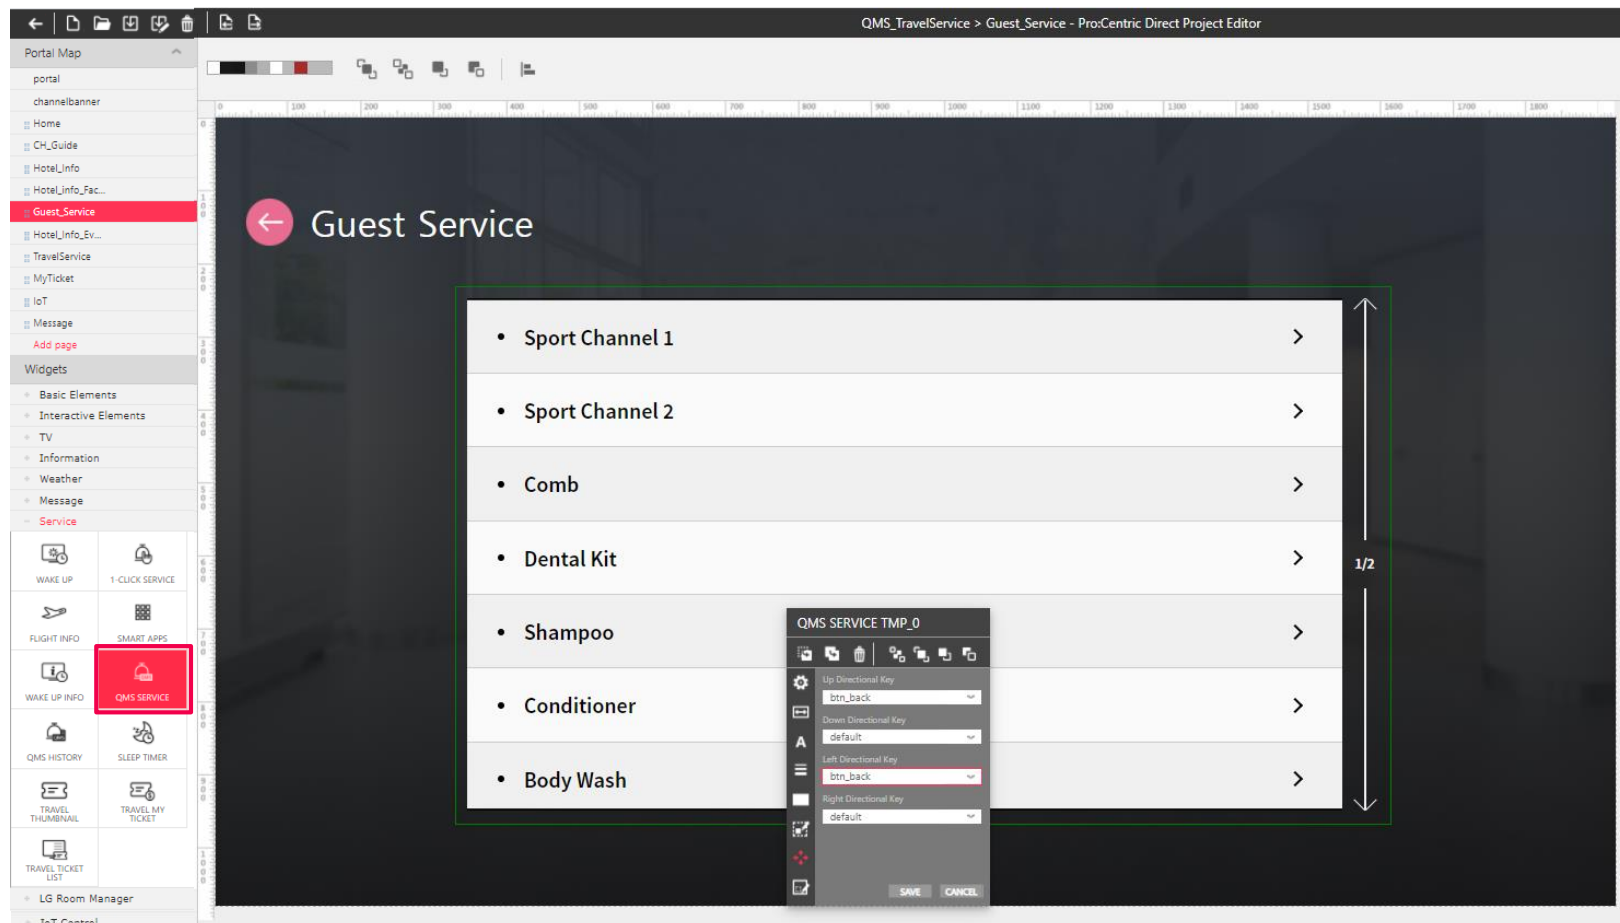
QMS_TravelService > Guest_Service - Pro:Centric Direct Project Editor

Portal Map
portal
channelbanner
Home
CH_Guide
Hotel_Info
Hotel_Info_Fac...
Guest_Service
Hotel_Info_Ev...
TravelService
MyTicket
IoT
Message
Add page

Widgets
Basic Elements
Interactive Elements
TV
Information
Weather
Message
Service

WAKE UP
1-CLICK SERVICE
FLIGHT INFO
SMART APPS
WAKE UP INFO
QMS SERVICE
QMS HISTORY
SLEEP TIMER
TRAVEL THUMBNAIL
TRAVEL MY TICKET
TRAVEL TICKET LIST

LG Room Manager
IoT Control

0 100 200 300 400 500 600 700 800 900 1000 1100 1200 1300 1400 1500 1600 1700 1800

Guest Service

Sport Channel 1
Sport Channel 2
Comb
Dental Kit
Shampoo
Conditioner
Body Wash

1/2

QMS SERVICE TMP_0
Up Directional Key
btn_back
Down Directional Key
default
Left Directional Key
btn_back
Right Directional Key
default
SAVE
CANCEL